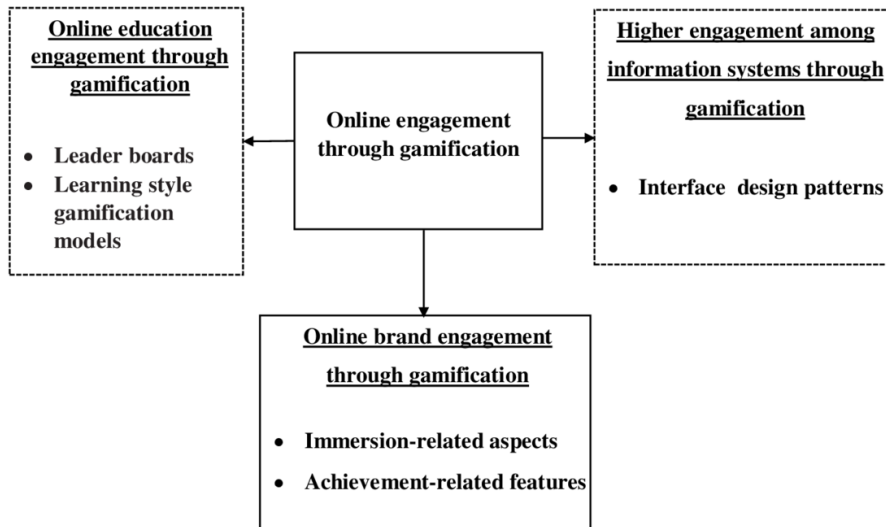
Online education engagement through gamification

- Leader boards
- Learning style gamification models

Online engagement through gamification

Higher engagement among information systems through gamification

- Interface design patterns

Online brand engagement through gamification

- Immersion-related aspects
- Achievement-related features